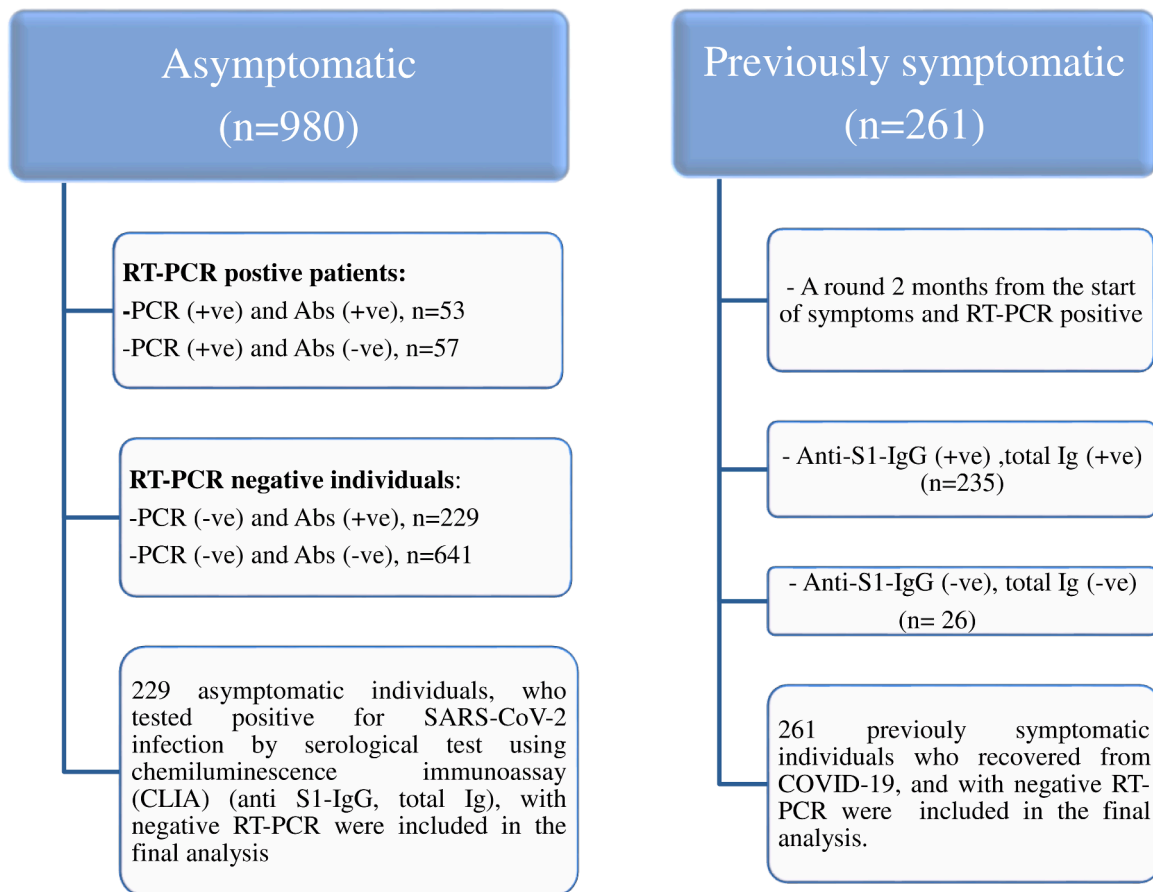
Asymptomatic
(n=980)

RT-PCR postive patients:
-PCR (+ve) and Abs (+ve), n=53
-PCR (+ve) and Abs (-ve), n=57

RT-PCR negative individuals:
-PCR (-ve) and Abs (+ve), n=229
-PCR (-ve) and Abs (-ve), n=641

229 asymptomatic individuals, who tested positive for SARS-CoV-2 infection by serological test using chemiluminescence immunoassay (CLIA) (anti S1-IgG, total Ig), with negative RT-PCR were included in the final analysis

Previously symptomatic
(n=261)

- A round 2 months from the start of symptoms and RT-PCR positive

- Anti-S1-IgG (+ve) ,total Ig (+ve) (n=235)

- Anti-S1-IgG (-ve), total Ig (-ve) (n= 26)

261 previouly symptomatic individuals who recovered from COVID-19, and with negative RT-PCR were included in the final analysis.